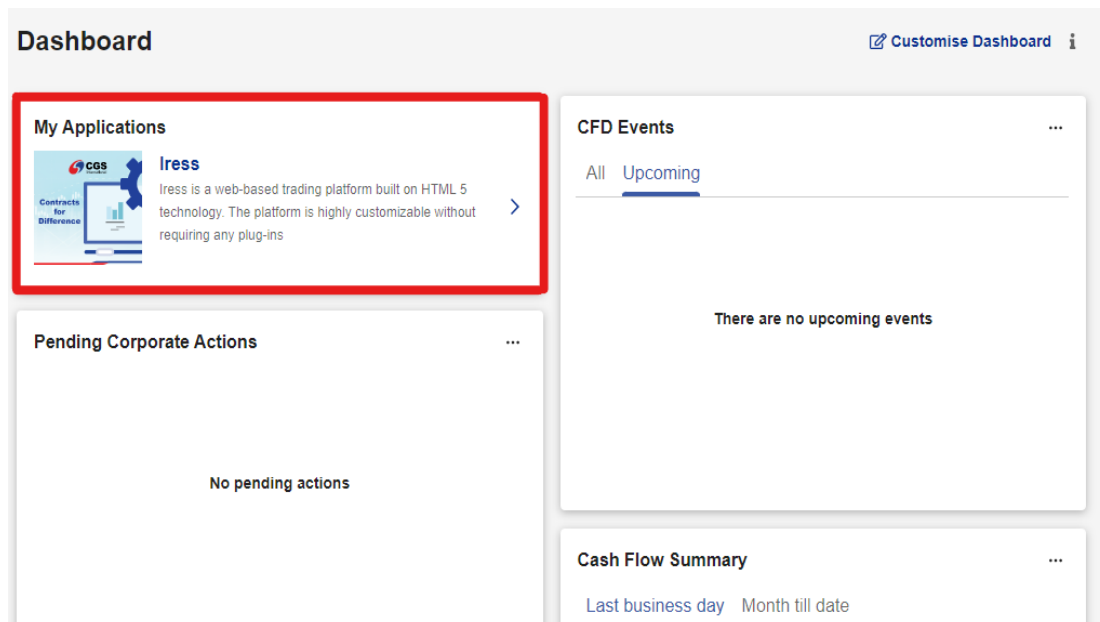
Dashboard

Customise Dashboard

My Applications

CGS International

Contracts for Difference

Iress

Iress is a web-based trading platform built on HTML 5 technology. The platform is highly customizable without requiring any plug-ins

CFD Events

All Upcoming

There are no upcoming events

Pending Corporate Actions

No pending actions

Cash Flow Summary

Last business day Month till date